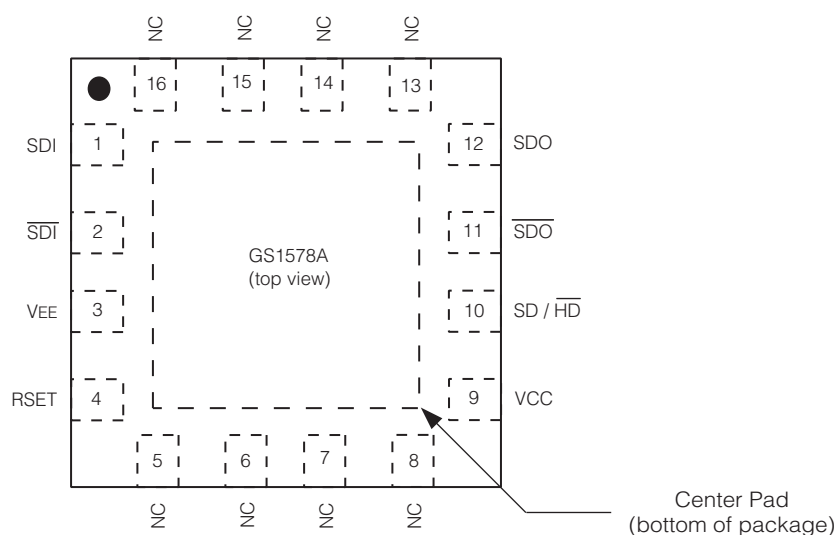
NC NC NC NC

16 15 14 13

SDI 1

$\overline{SDI}$ 2

VEE 3

RSET 4

12 SDO

11 $\overline{SDO}$

10 SD / $\overline{HD}$

9 VCC

GS1578A
(top view)

5 6 7 8

NC NC NC NC

Center Pad
(bottom of package)